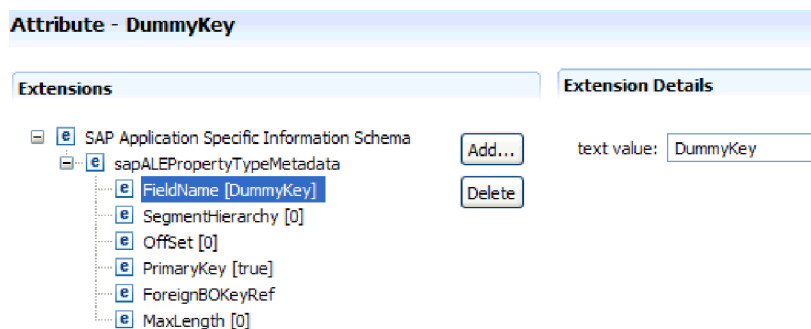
Attribute - DummyKey

Extensions

e SAP Application Specific Information Schema
e sapALEPropertyTypeMetadata
e FieldName [DummyKey]
e SegmentHierarchy [0]
e OffSet [0]
e PrimaryKey [true]
e ForeignBOKeyRef
e MaxLength [0]

Add...

Delete

Extension Details

text value: DummyKey